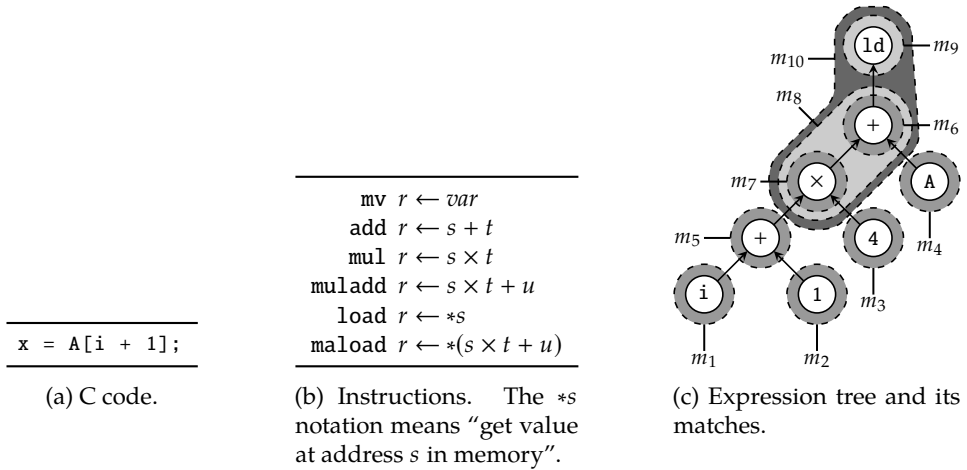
x = A[i + 1];

(a) C code.

mv $r \leftarrow var$
add $r \leftarrow s + t$
mul $r \leftarrow s \times t$
muladd $r \leftarrow s \times t + u$
load $r \leftarrow *s$
maload $r \leftarrow *(s \times t + u)$

(b) Instructions. The $*s$ notation means "get value at address $s$ in memory".

ld
$m_9$
$m_{10}$
$m_8$
+
$m_6$
$m_7$
$\times$
A
$m_5$
+
4
$m_4$
i
1
$m_3$
$m_1$
$m_2$

(c) Expression tree and its matches.